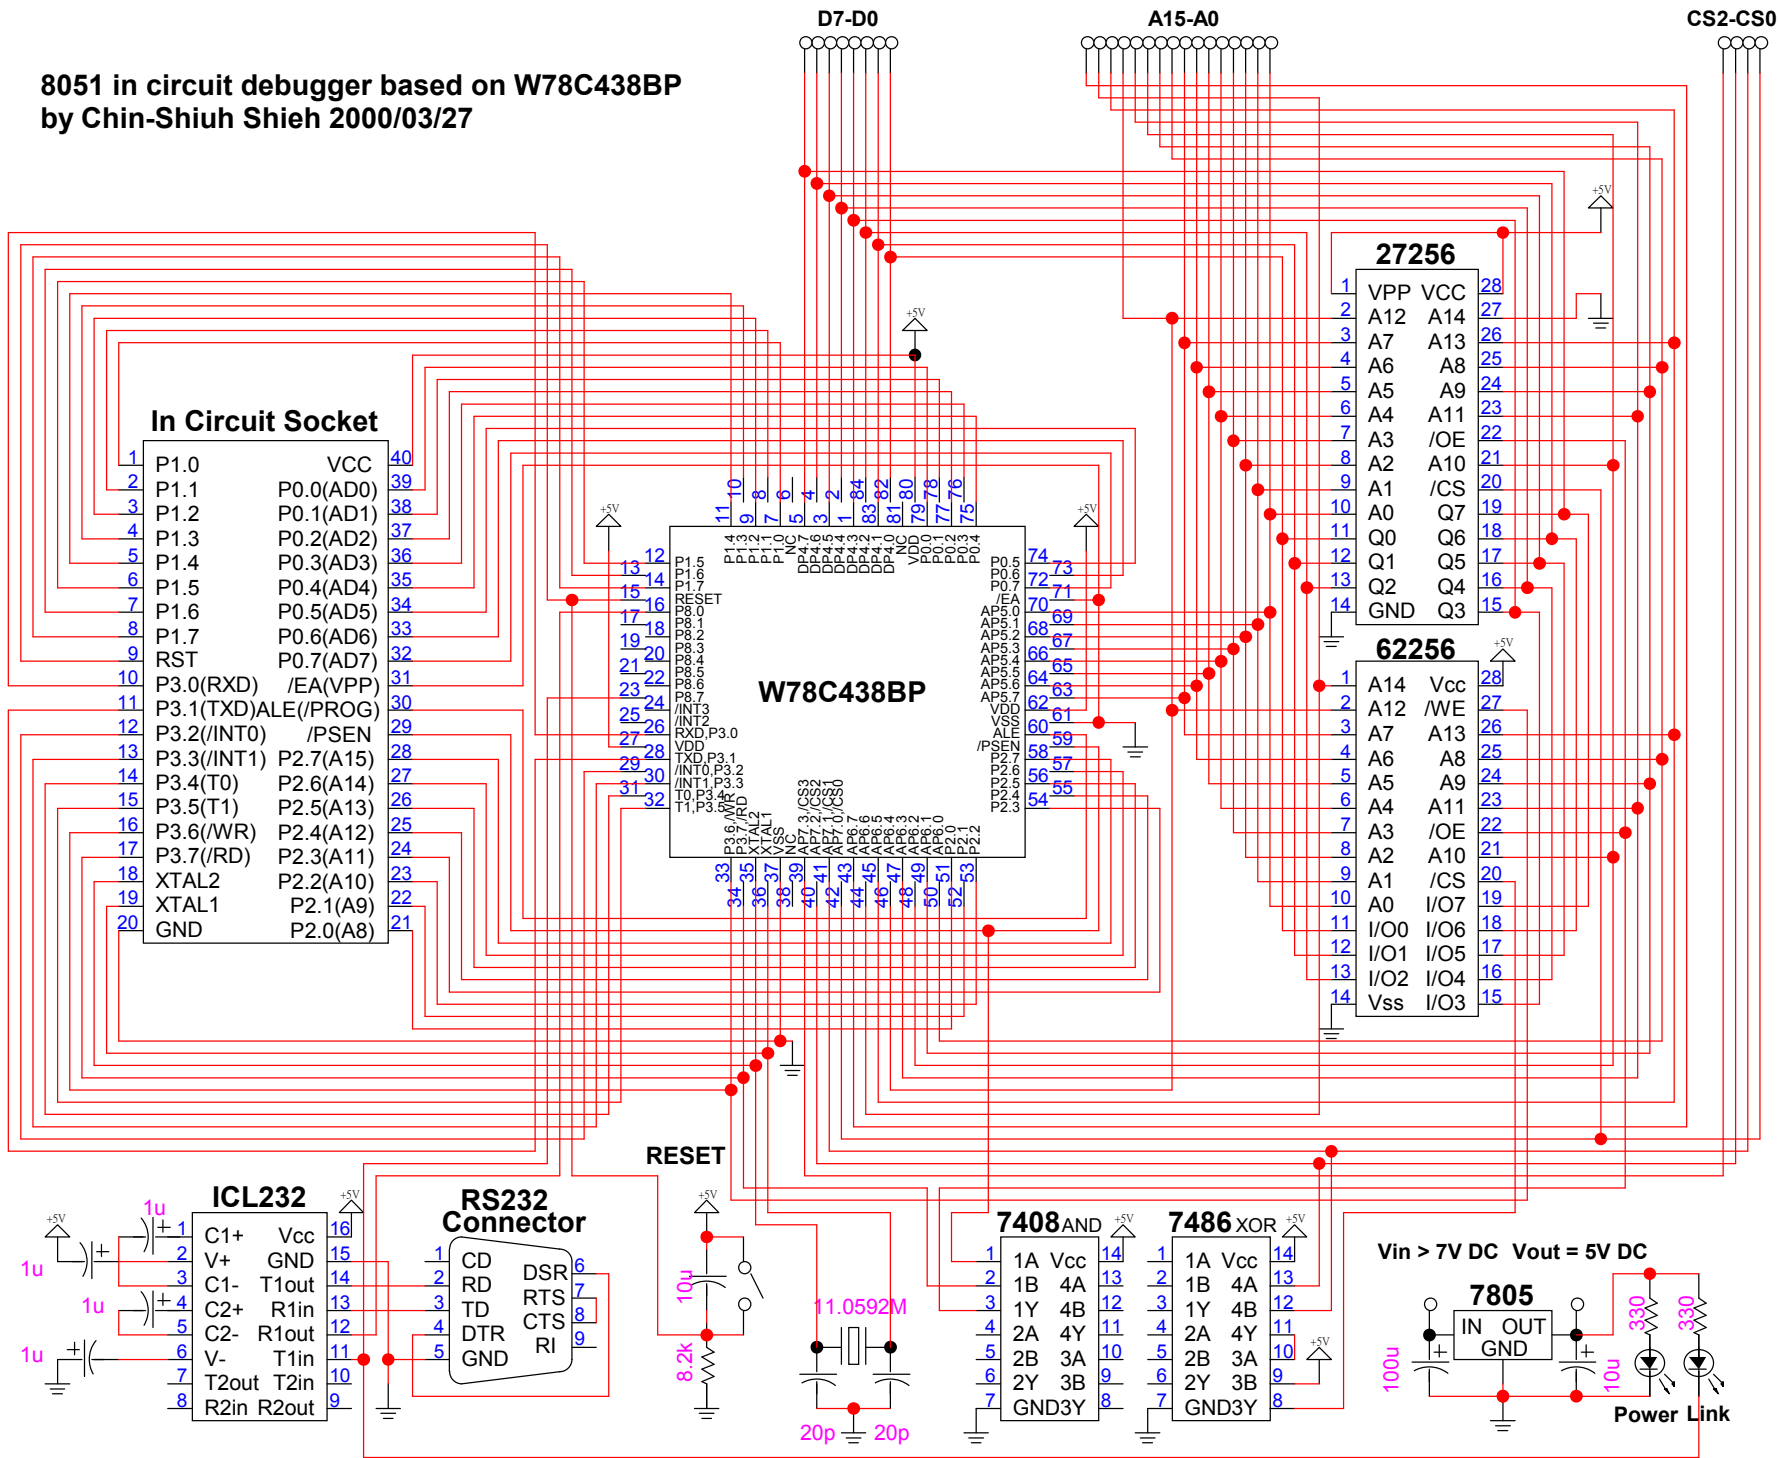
8051 in circuit debugger based on W78C438BP
by Chin-Shiuh Shieh 2000/03/27

D7-D0
A15-A0
CS2-CS0

In Circuit Socket
1 P1.0 VCC 40
2 P1.1 P0.0(AD0) 39
3 P1.2 P0.1(AD1) 38
4 P1.3 P0.2(AD2) 37
5 P1.4 P0.3(AD3) 36
6 P1.5 P0.4(AD4) 35
7 P1.6 P0.5(AD5) 34
8 P1.7 P0.6(AD6) 33
9 RST P0.7(AD7) 32
10 P3.0(RXD) /EA(VPP) 31
11 P3.1(TXD) ALE(/PROG) 30
12 P3.2(/INT0) /PSEN 29
13 P3.3(/INT1) P2.7(A15) 28
14 P3.4(T0) P2.6(A14) 27
15 P3.5(T1) P2.5(A13) 26
16 P3.6(/WR) P2.4(A12) 25
17 P3.7(/RD) P2.3(A11) 24
18 XTAL2 P2.2(A10) 23
19 XTAL1 P2.1(A9) 22
20 GND P2.0(A8) 21

W78C438BP
+5V
11 10 9 8 7 6 5 4 3 2 1 84 83 82 81 80 79 78 77 76 75
P1.4 P1.3 P1.2 P1.1 P1.0 NC DP4.7 DP4.6 DP4.5 DP4.4 DP4.3 DP4.2 DP4.1 DP4.0 NC VDD P0.0 P0.1 P0.2 P0.3 P0.4
13 12 P1.5
15 14 P1.6
16 P1.7
17 RESET
18 P8.0
19 P8.1
20 P8.2
21 22 P8.3
23 24 P8.4
25 26 P8.5
27 28 P8.6
29 30 P8.7
31 32 /INT3
/INT2
RXD,P3.0
VDD
TXD,P3.1
/INT0,P3.2
/INT1,P3.3
T0,P3.4
T1,P3.5
P0.5 74 73
P0.6 72
P0.7 71
/EA 70
AP5.0 69
AP5.1 68
AP5.2 67
AP5.3 66
AP5.4 65
AP5.5 64
AP5.6 63
AP5.7 62
VDD 61
VSS 60
ALE 59
/PSEN 58
P2.7 57
P2.6 56
P2.5 55
P2.4 54
P2.3
P3.6,/WR P3.7,/RD XTAL2 XTAL1 VSS NC AP7.3,/CS3 AP7.2,/CS2 AP7.1,/CS1 AP7.0,/CS0 AP6.7 AP6.6 AP6.5 AP6.4 AP6.3 AP6.2 AP6.1 AP6.0 P2.0 P2.1 P2.2
33 34 35 36 37 38 39 40 41 42 43 44 45 46 47 48 49 50 51 52 53

27256
+5V
1 VPP VCC 28
2 A12 A14 27
3 A7 A13 26
4 A6 A8 25
5 A5 A9 24
6 A4 A11 23
7 A3 /OE 22
8 A2 A10 21
9 A1 /CS 20
10 A0 Q7 19
11 Q0 Q6 18
12 Q1 Q5 17
13 Q2 Q4 16
14 GND Q3 15

62256
+5V
1 A14 Vcc 28
2 A12 /WE 27
3 A7 A13 26
4 A6 A8 25
5 A5 A9 24
6 A4 A11 23
7 A3 /OE 22
8 A2 A10 21
9 A1 /CS 20
10 A0 I/O7 19
11 I/O0 I/O6 18
12 I/O1 I/O5 17
13 I/O2 I/O4 16
14 Vss I/O3 15

ICL232
+5V
1u
1 C1+ Vcc 16
2 V+ GND 15
3 C1- T1out 14
4 C2+ R1in 13
5 C2- R1out 12
6 V- T1in 11
7 T2out T2in 10
8 R2in R2out 9
1u
1u
1u
+5V

RS232 Connector
1 CD
2 RD
3 TD
4 DTR
5 GND
6 DSR
7 RTS
8 CTS
9 RI

RESET
+5V
10u
8.2k
11.0592M
20p 20p

7408AND
+5V
1 1A Vcc 14
2 1B 4A 13
3 1Y 4B 12
4 2A 4Y 11
5 2B 3A 10
6 2Y 3B 9
7 GND 3Y 8

7486XOR
+5V
1 1A Vcc 14
2 1B 4A 13
3 1Y 4B 12
4 2A 4Y 11
5 2B 3A 10
6 2Y 3B 9
7 GND 3Y 8
+5V

Vin > 7V DC Vout = 5V DC
7805
IN OUT
GND
100u
10u
330
330
Power Link